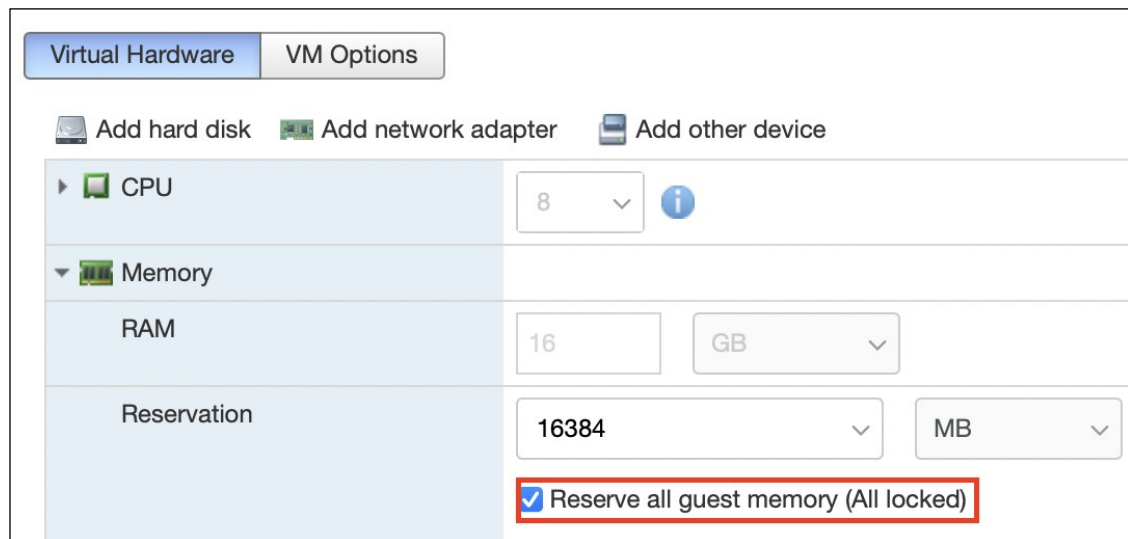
Virtual Hardware | VM Options

Add hard disk  Add network adapter  Add other device

| | |
|---|---|
| CPU | 8 |
| Memory | |
| RAM | 16 GB |
| Reservation | 16384 MB |
| | Reserve all guest memory (All locked) |